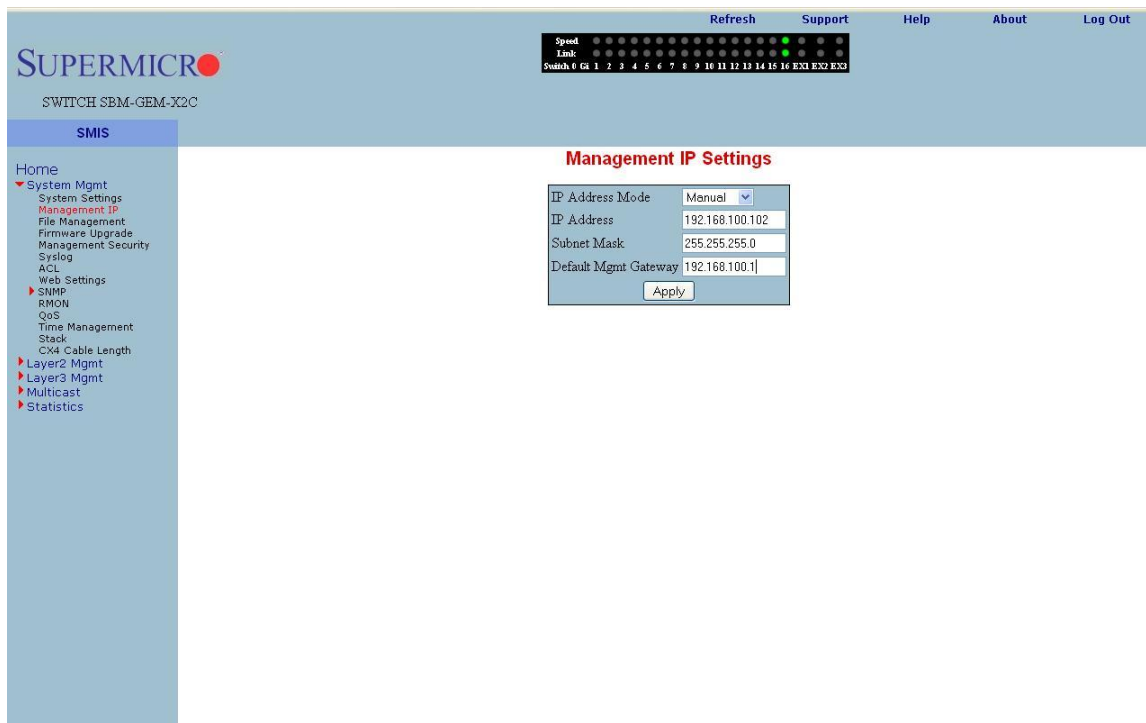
Refresh Support Help About Log Out

Speed
Link
Switch 0 Gi 1 2 3 4 5 6 7 8 9 10 11 12 13 14 15 16 EX1 EX2 EX3

SUPERMICRO

SWITCH SBM-GEM-X2C

SMIS

Home
System Mgmt
System Settings
Management IP
File Management
Firmware Upgrade
Management Security
Syslog
ACL
Web Settings
SNMP
RMON
QoS
Time Management
Stack
CX4 Cable Length
Layer2 Mgmt
Layer3 Mgmt
Multicast
Statistics

Management IP Settings

| IP Address Mode | Manual |
|---|---|
| IP Address | 192.168.100.102 |
| Subnet Mask | 255.255.255.0 |
| Default Mgmt Gateway | 192.168.100.1 |

Apply